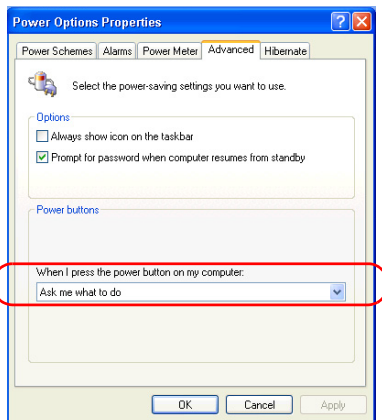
Power Options Properties

Power Schemes | Alarms | Power Meter | Advanced | Hibernate

Select the power-saving settings you want to use.

Options
Always show icon on the taskbar
Prompt for password when computer resumes from standby

Power buttons

When I press the power button on my computer:
Ask me what to do

OK | Cancel | Apply